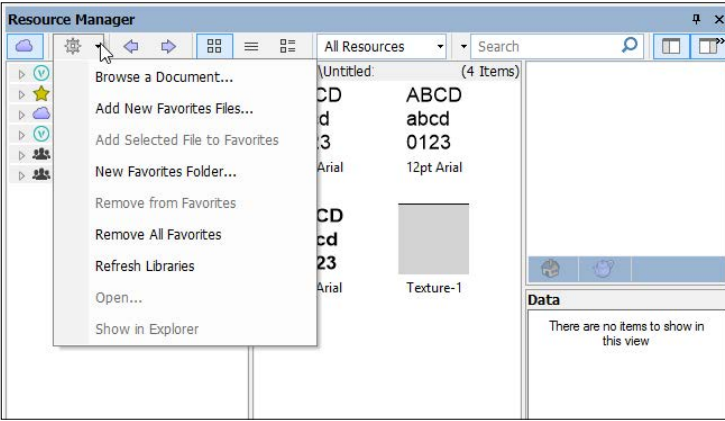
Resource Manager

All Resources

Search

Browse a Document...

Add New Favorites Files...

Add Selected File to Favorites

New Favorites Folder...

Remove from Favorites

Remove All Favorites

Refresh Libraries

Open...

Show in Explorer

\Untitled:

(4 Items)

CD
d
3
Arial

ABCD
abcd
0123
12pt Arial

CD
cd
23
Arial

Texture-1

Data

There are no items to show in this view